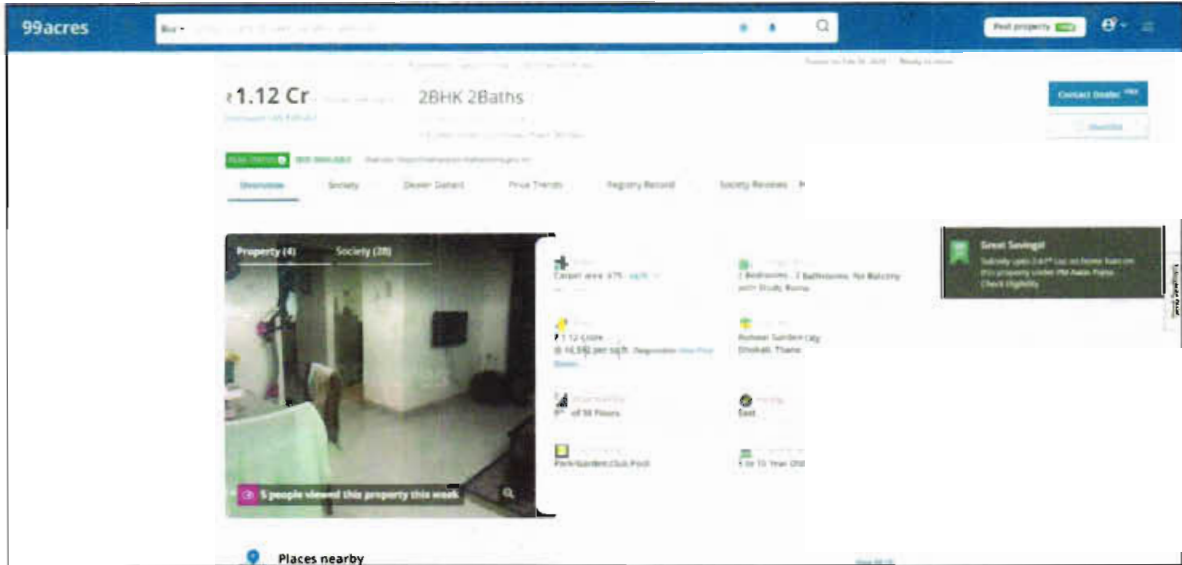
99acres

Buy

Post property

₹1.12 Cr

2BHK 2Baths

Contact Dealer

Overview Society Dealer Details Price Trends Registry Record Society Reviews

Property (4) Society (28)

5 people viewed this property this week

Carpet area 675 sq.ft.

2 Bedrooms, 2 Bathrooms, No Balcony with Study Room

₹ 1.12 Crore
@ 16,592 per sq.ft.

Rustomjee Sunderam Lay
Dhokali, Thane

8th of 14 Floors

East

Park/Garden Club Pool

5 to 10 Year Old

Great Savings!
Check Eligibility

Places nearby